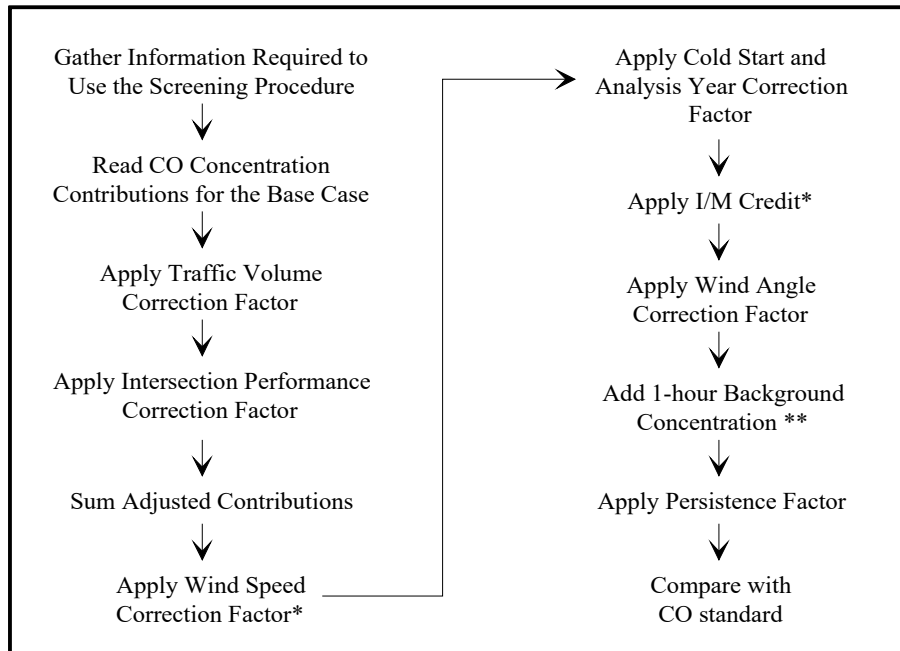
Gather Information Required to Use the Screening Procedure

Read CO Concentration Contributions for the Base Case

Apply Traffic Volume Correction Factor

Apply Intersection Performance Correction Factor

Sum Adjusted Contributions

Apply Wind Speed Correction Factor*

Apply Cold Start and Analysis Year Correction Factor

Apply I/M Credit*

Apply Wind Angle Correction Factor

Add 1-hour Background Concentration **

Apply Persistence Factor

Compare with CO standard